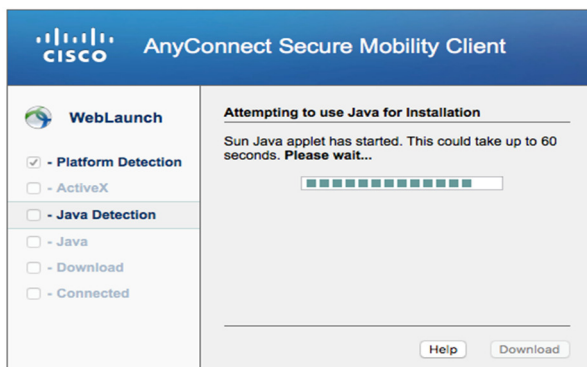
cisco AnyConnect Secure Mobility Client

WebLaunch

- Platform Detection
- ActiveX
- Java Detection
- Java
- Download
- Connected

Attempting to use Java for Installation

Sun Java applet has started. This could take up to 60 seconds. Please wait...

Help Download